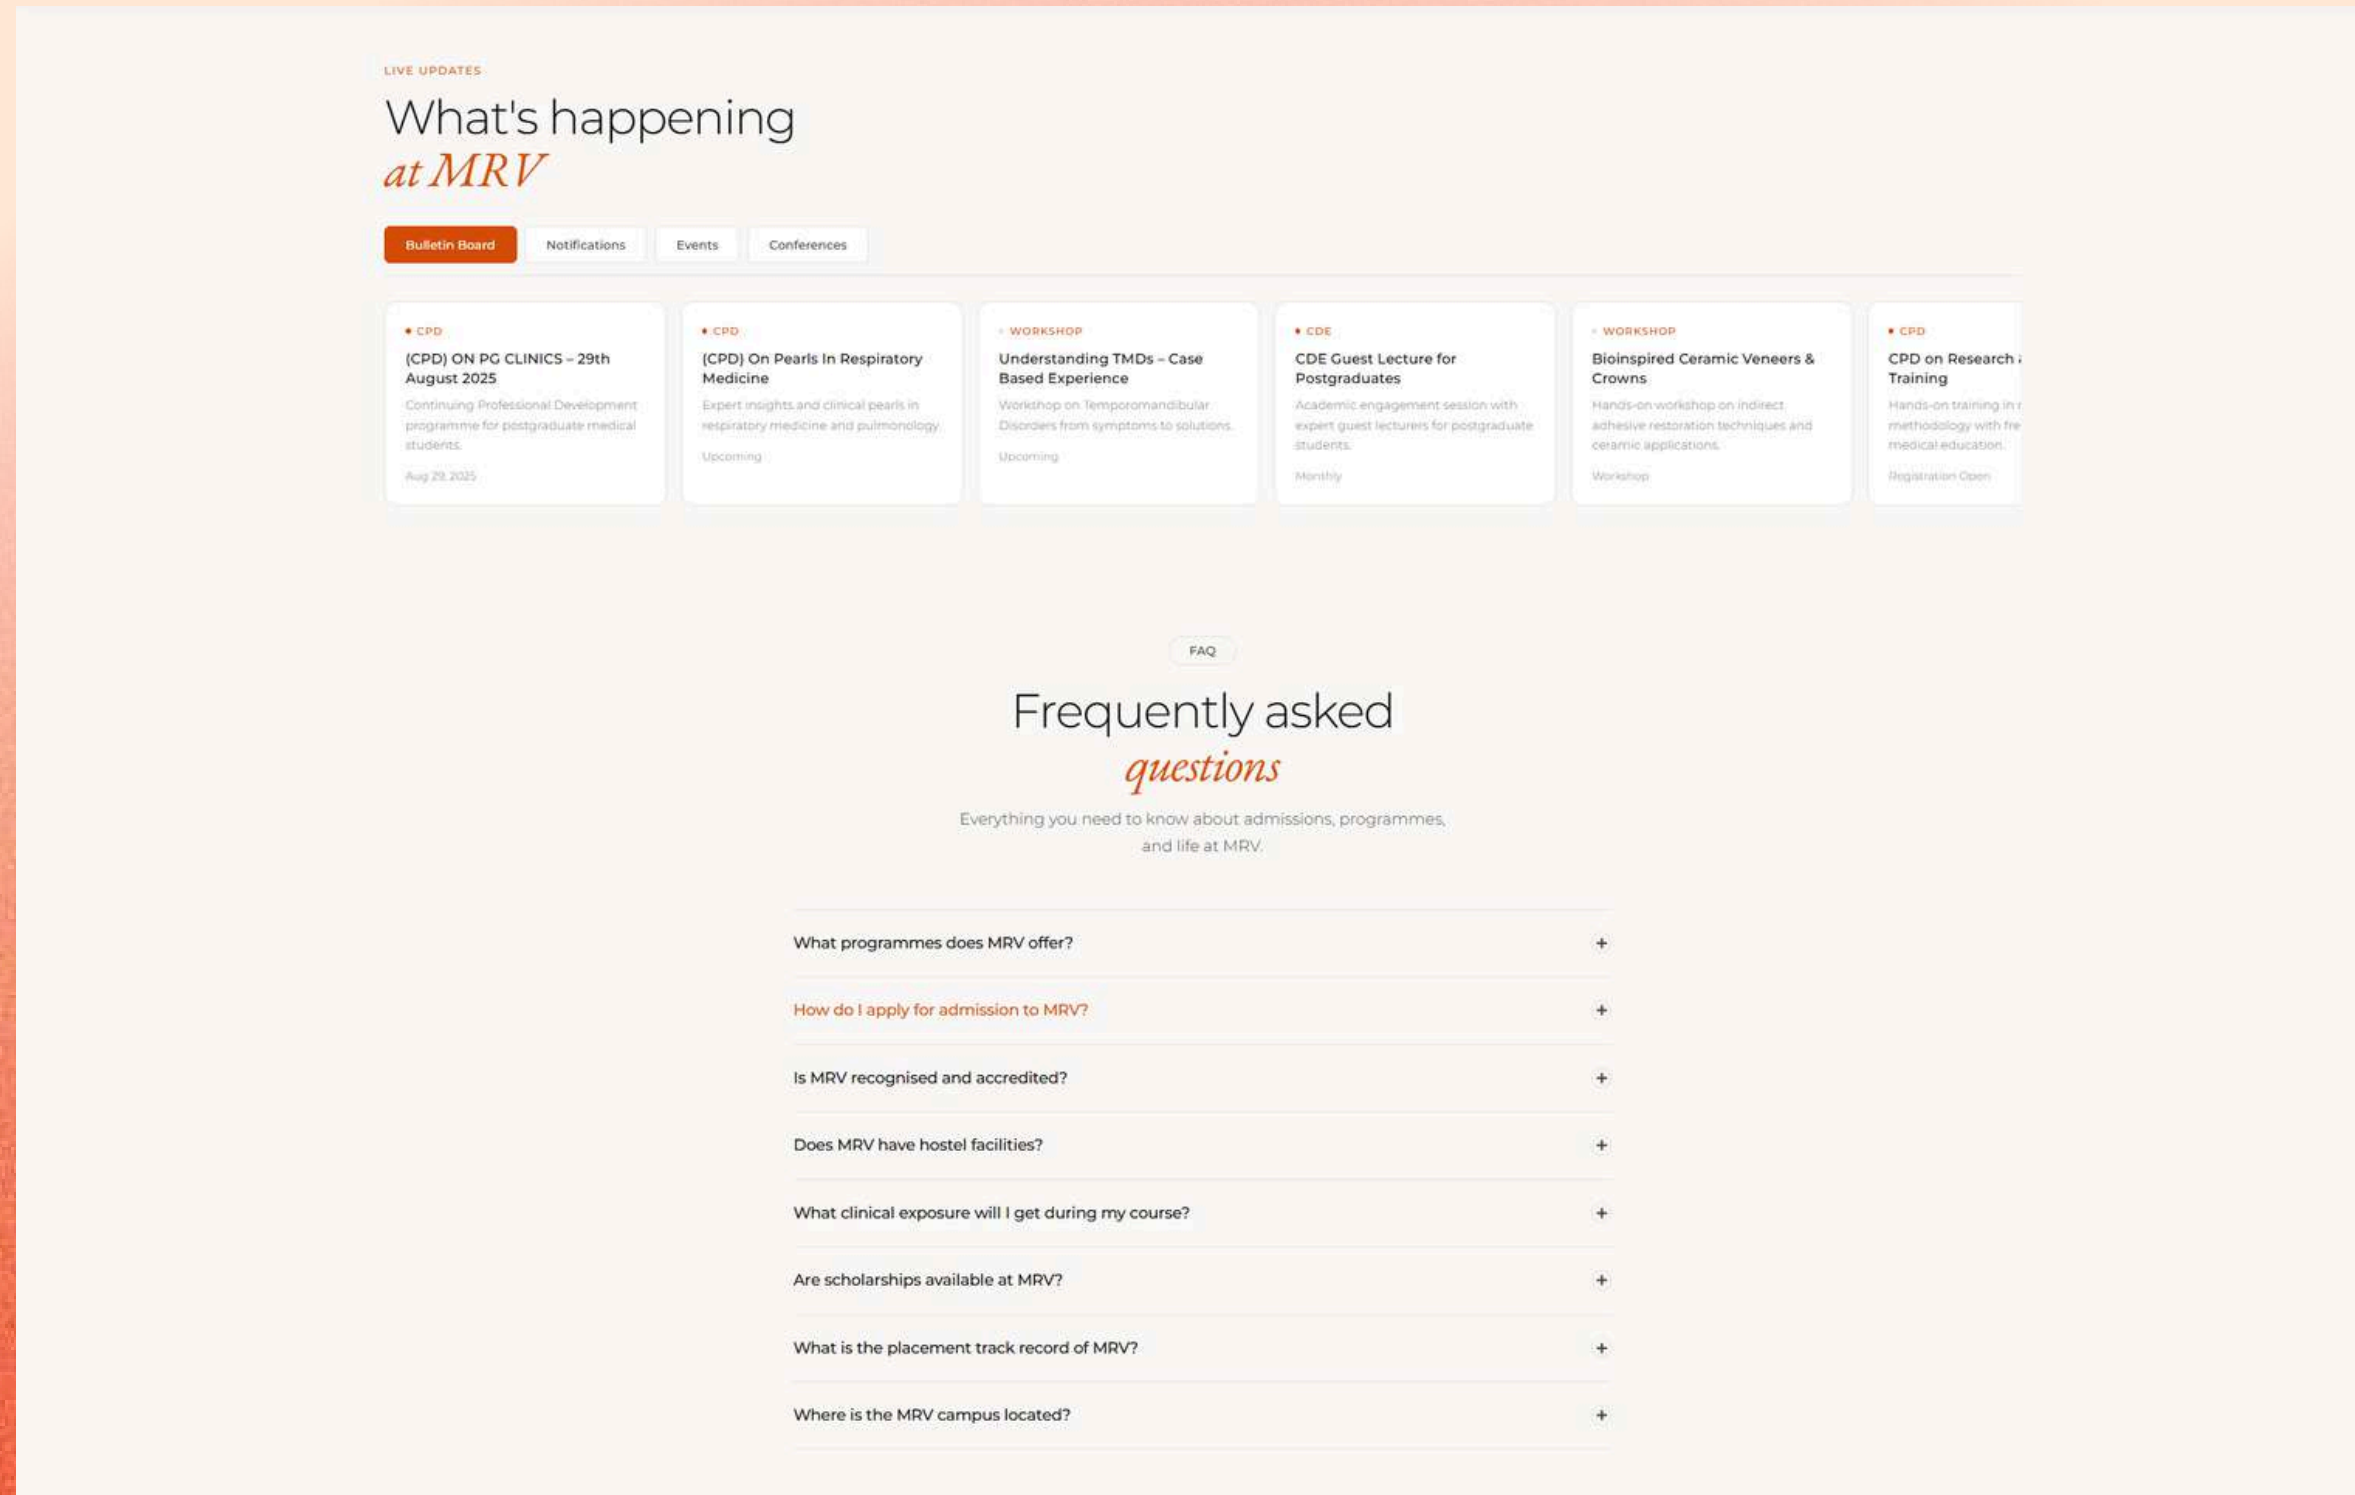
LIVE UPDATES

What's happening
at MRV

Bulletin Board | Notifications | Events | Conferences

• CPD
(CPD) ON PG CLINICS – 29th August 2025
Continuing Professional Development programme for postgraduate medical students.
Aug 29, 2025

• CPD
(CPD) On Pearls In Respiratory Medicine
Expert insights and clinical pearls in respiratory medicine and pulmonology.
Upcoming

• WORKSHOP
Understanding TMDs – Case Based Experience
Workshop on Temporomandibular Disorders from symptoms to solutions.
Upcoming

• CDE
CDE Guest Lecture for Postgraduates
Academic engagement session with expert guest lecturers for postgraduate students.
Monthly

• WORKSHOP
Bioinspired Ceramic Veneers & Crowns
Hands-on workshop on indirect adhesive restoration techniques and ceramic applications.
Workshop

• CPD
CPD on Research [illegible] Training
Hands-on training in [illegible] methodology with fre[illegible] medical education.
Registration Open

FAQ

Frequently asked
questions

Everything you need to know about admissions, programmes, and life at MRV.

What programmes does MRV offer? +

How do I apply for admission to MRV? +

Is MRV recognised and accredited? +

Does MRV have hostel facilities? +

What clinical exposure will I get during my course? +

Are scholarships available at MRV? +

What is the placement track record of MRV? +

Where is the MRV campus located? +